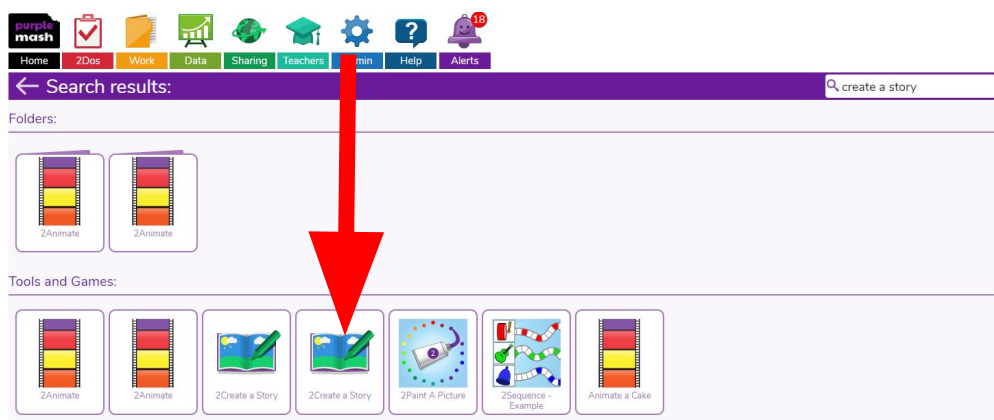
purple mash

Home 2Dos Work Data Sharing Teachers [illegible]min Help 18 Alerts

Search results:

create a story

Folders:

2Animate

2Animate

Tools and Games:

2Animate

2Animate

2Create a Story

2Create a Story

2Paint A Picture

2Sequence - Example

Animate a Cake